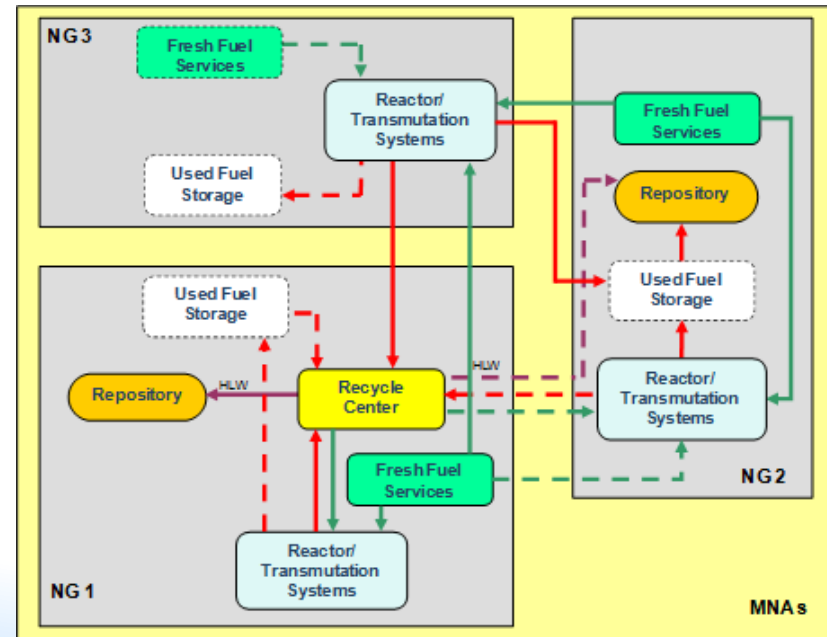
NG3

Fresh Fuel Services

Reactor/ Transmutation Systems

Used Fuel Storage

NG2

Fresh Fuel Services

Repository

Used Fuel Storage

Reactor/ Transmutation Systems

NG 1

Used Fuel Storage

Repository

HLW

Recycle Center

HLW

Fresh Fuel Services

Reactor/ Transmutation Systems

MNAs